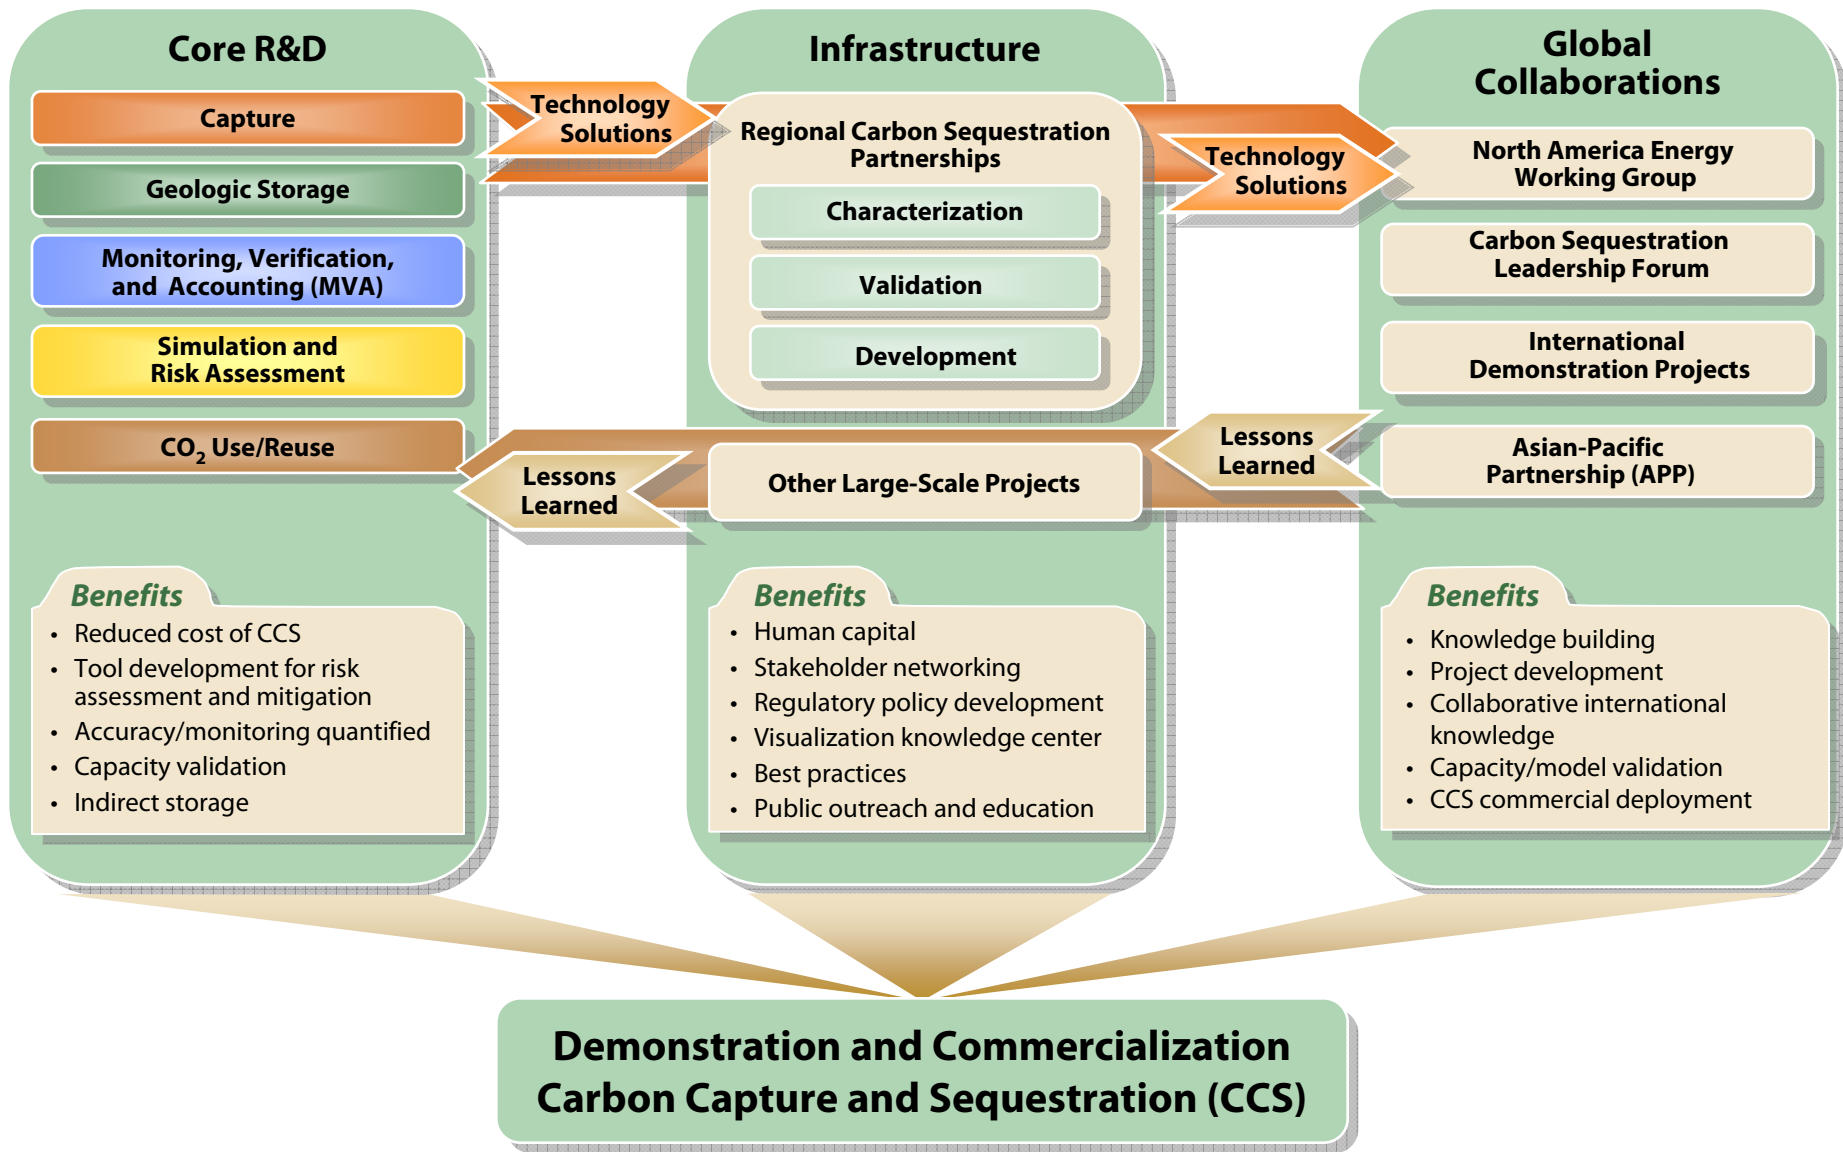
Core R&D

Capture

Geologic Storage

Monitoring, Verification, and Accounting (MVA)

Simulation and Risk Assessment

$CO_2$ Use/Reuse

Technology Solutions

Infrastructure

Regional Carbon Sequestration Partnerships

Characterization

Validation

Development

Technology Solutions

Global Collaborations

North America Energy Working Group

Carbon Sequestration Leadership Forum

International Demonstration Projects

Lessons Learned

Asian-Pacific Partnership (APP)

Lessons Learned

Other Large-Scale Projects

Benefits
- Reduced cost of CCS
- Tool development for risk assessment and mitigation
- Accuracy/monitoring quantified
- Capacity validation
- Indirect storage

Benefits
- Human capital
- Stakeholder networking
- Regulatory policy development
- Visualization knowledge center
- Best practices
- Public outreach and education

Benefits
- Knowledge building
- Project development
- Collaborative international knowledge
- Capacity/model validation
- CCS commercial deployment

Demonstration and Commercialization
Carbon Capture and Sequestration (CCS)